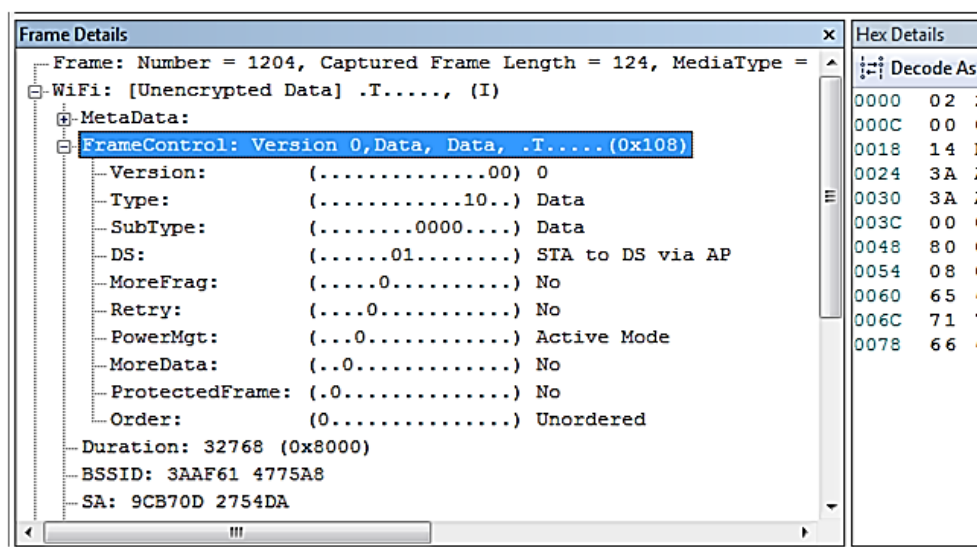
Frame Details
Frame: Number = 1204, Captured Frame Length = 124, MediaType =
WiFi: [Unencrypted Data] .T....., (I)
MetaData:
FrameControl: Version 0,Data, Data, .T.....(0x108)
Version: (..............00) 0
Type: (............10..) Data
SubType: (........0000....) Data
DS: (......01........) STA to DS via AP
MoreFrag: (.....0..........) No
Retry: (....0...........) No
PowerMgt: (...0............) Active Mode
MoreData: (..0.............) No
ProtectedFrame: (.0..............) No
Order: (0...............) Unordered
Duration: 32768 (0x8000)
BSSID: 3AAF61 4775A8
SA: 9CB70D 2754DA

Hex Details
Decode As
0000 02
000C 00
0018 14
0024 3A
0030 3A
003C 00
0048 80
0054 08
0060 65
006C 71
0078 66